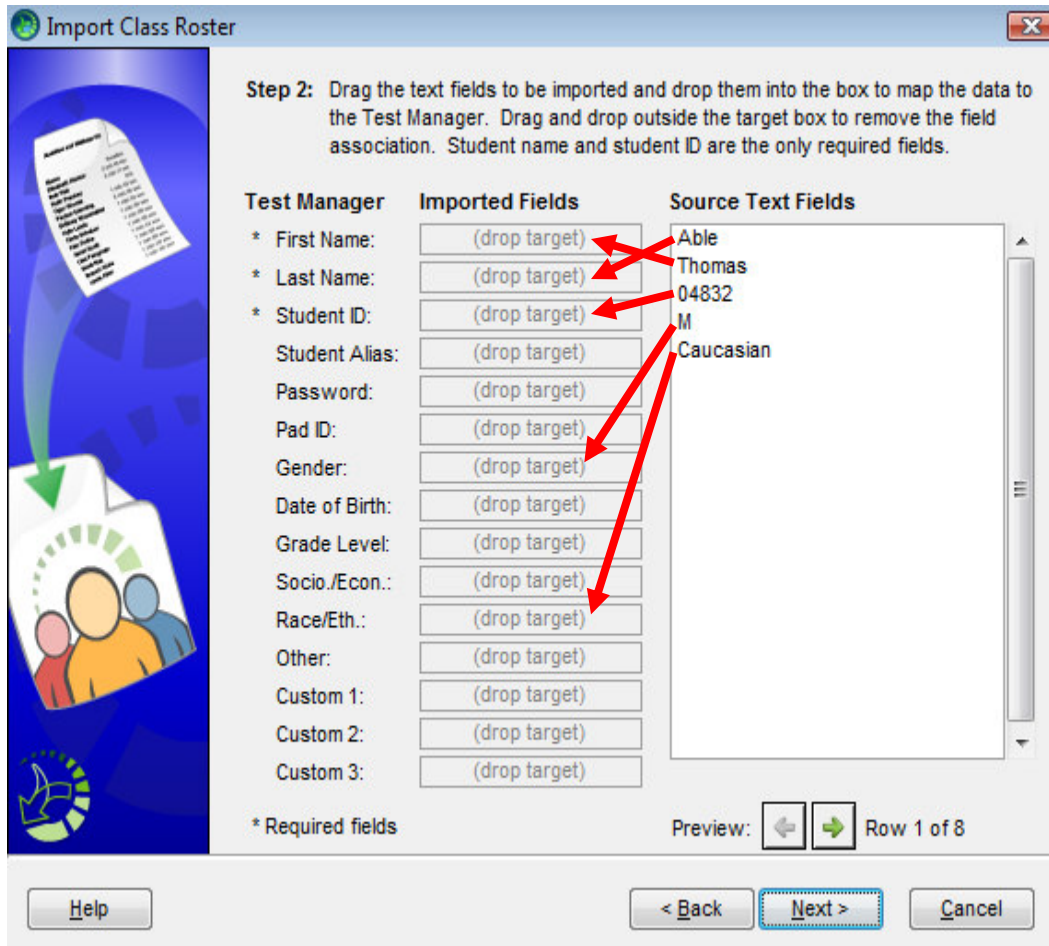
Import Class Roster

Step 2: Drag the text fields to be imported and drop them into the box to map the data to the Test Manager. Drag and drop outside the target box to remove the field association. Student name and student ID are the only required fields.

| Test Manager | Imported Fields |
|---|---|
| * First Name: | (drop target) |
| * Last Name: | (drop target) |
| * Student ID: | (drop target) |
| Student Alias: | (drop target) |
| Password: | (drop target) |
| Pad ID: | (drop target) |
| Gender: | (drop target) |
| Date of Birth: | (drop target) |
| Grade Level: | (drop target) |
| Socio./Econ.: | (drop target) |
| Race/Eth.: | (drop target) |
| Other: | (drop target) |
| Custom 1: | (drop target) |
| Custom 2: | (drop target) |
| Custom 3: | (drop target) |

Source Text Fields
Able
Thomas
04832
M
Caucasian

* Required fields

Preview: Row 1 of 8

Help
< Back
Next >
Cancel